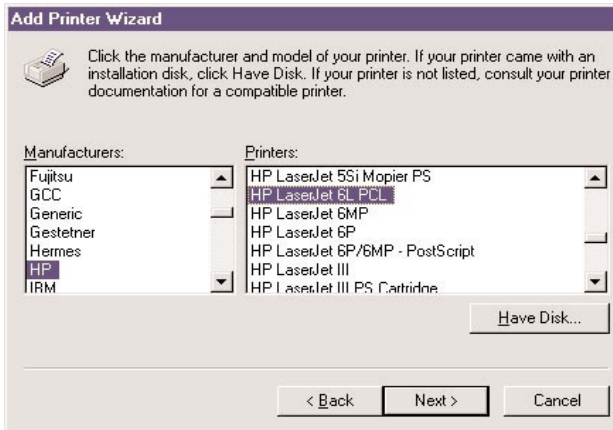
Add Printer Wizard

Click the manufacturer and model of your printer. If your printer came with an installation disk, click Have Disk. If your printer is not listed, consult your printer documentation for a compatible printer.

Manufacturers:
Fujitsu
GCC
Generic
Gestetner
Hermes
HP
IBM

Printers:
HP LaserJet 5Si Mopier PS
HP LaserJet 6L PCL
HP LaserJet 6MP
HP LaserJet 6P
HP LaserJet 6P/6MP - PostScript
HP LaserJet III
HP LaserJet III PS Cartridge

Have Disk...

< Back
Next >
Cancel